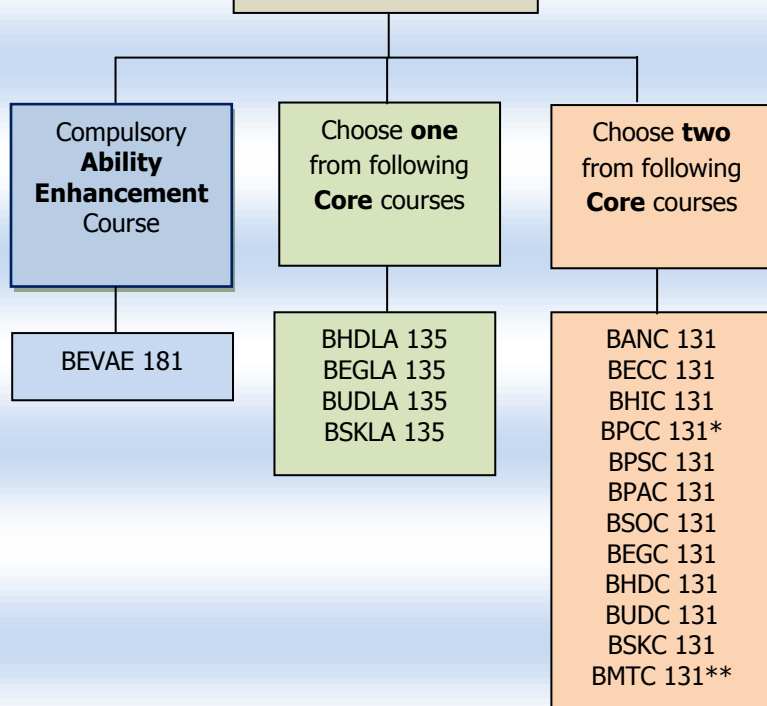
Compulsory **Ability Enhancement** Course

BEVAE 181

Choose **one** from following **Core** courses

BHDLA 135
BEGLA 135
BUDLA 135
BSKLA 135

Choose **two** from following **Core** courses

BANC 131
BECC 131
BHIC 131
BPCC 131*
BPSC 131
BPAC 131
BSOC 131
BEGC 131
BHDC 131
BUDC 131
BSKC 131
BMTC 131**